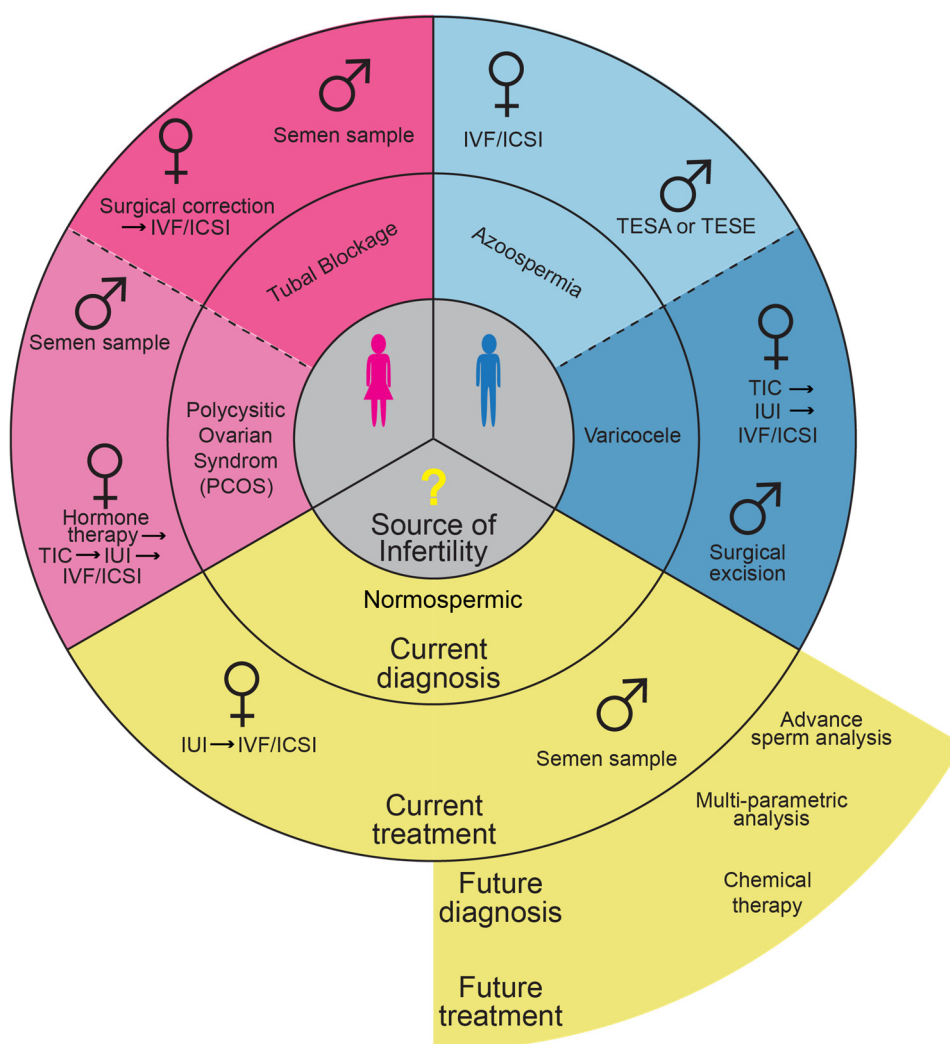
♂
Semen sample

♀
Surgical correction → IVF/ICSI

Tubal Blockage

♀
IVF/ICSI

♂
TESA or TESE

Azoospermia

♂
Semen sample

Polycysitic Ovarian Syndrom (PCOS)

♀
Hormone therapy → TIC → IUI → IVF/ICSI

♀
TIC → IUI → IVF/ICSI

Varicocele

♂
Surgical excision

?
Source of Infertility

Normospermic

Current diagnosis

♀
IUI → IVF/ICSI

♂
Semen sample

Current treatment

Advance sperm analysis

Multi-parametric analysis

Chemical therapy

Future diagnosis

Future treatment